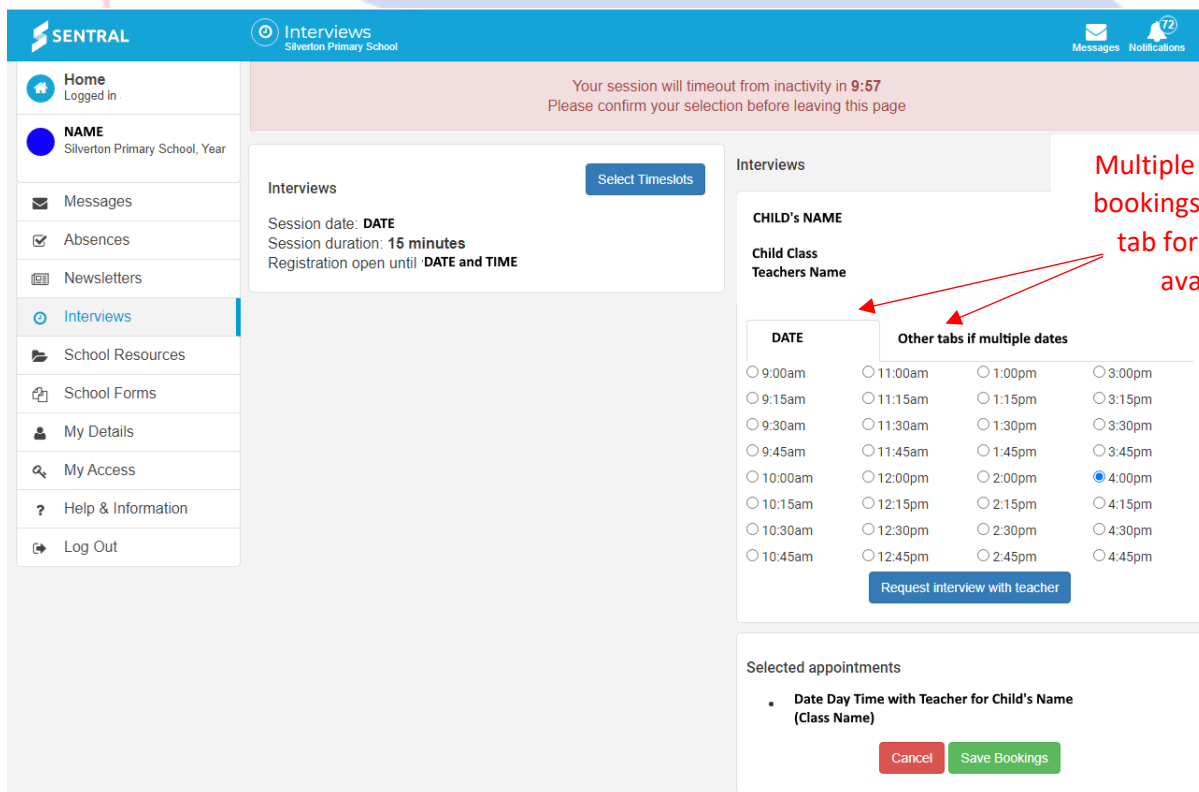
SENTRAL

Interviews
Silverton Primary School

Messages 72 Notifications

Home
Logged in

NAME
Silverton Primary School, Year

Messages
Absences
Newsletters
Interviews
School Resources
School Forms
My Details
My Access
Help & Information
Log Out

Your session will timeout from inactivity in 9:57
Please confirm your selection before leaving this page

Interviews

Select Timeslots

Session date: DATE
Session duration: 15 minutes
Registration open until DATE and TIME

Interviews

Multiple
bookings
tab for
ava

CHILD's NAME

Child Class
Teachers Name

DATE

Other tabs if multiple dates

| 9:00am | 11:00am | 1:00pm | 3:00pm |
|---|---|---|---|
| 9:15am | 11:15am | 1:15pm | 3:15pm |
| 9:30am | 11:30am | 1:30pm | 3:30pm |
| 9:45am | 11:45am | 1:45pm | 3:45pm |
| 10:00am | 12:00pm | 2:00pm | 4:00pm |
| 10:15am | 12:15pm | 2:15pm | 4:15pm |
| 10:30am | 12:30pm | 2:30pm | 4:30pm |
| 10:45am | 12:45pm | 2:45pm | 4:45pm |

Request interview with teacher

Selected appointments

• Date Day Time with Teacher for Child's Name (Class Name)

Cancel
Save Bookings